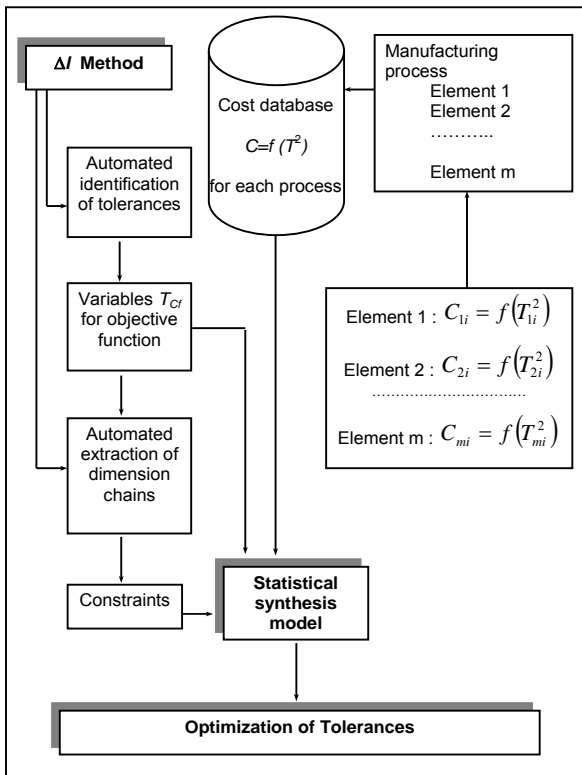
$\Delta l$ Method

Cost database

$C=f\ (T^2)$

for each process

Manufacturing process
Element 1
Element 2
………..

Element m

Automated identification of tolerances

Variables $T_{Cf}$ for objective function

Automated extraction of dimension chains

Element 1 : $C_{1i} = f\left(T_{1i}^2\right)$

Element 2 : $C_{2i} = f\left(T_{2i}^2\right)$

...............................

Element m : $C_{mi} = f\left(T_{mi}^2\right)$

Constraints

Statistical synthesis model

Optimization of Tolerances